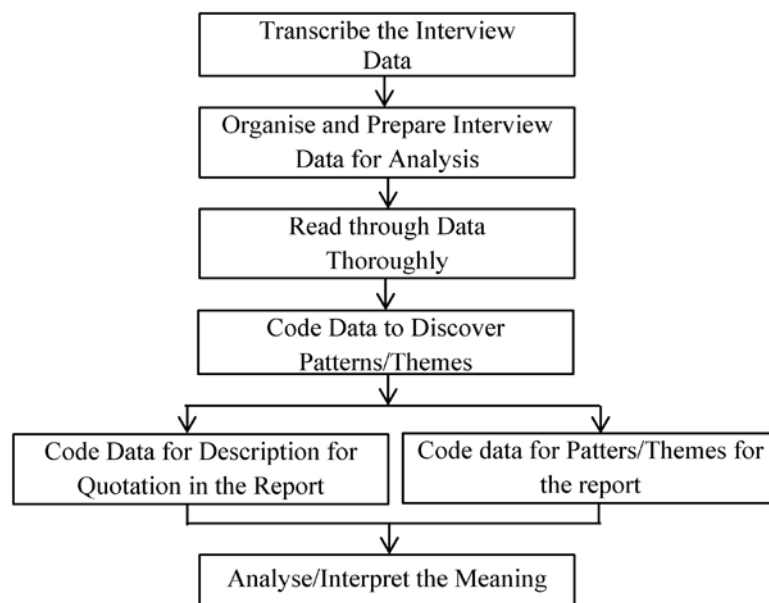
Transcribe the Interview Data

Organise and Prepare Interview Data for Analysis

Read through Data Thoroughly

Code Data to Discover Patterns/Themes

Code Data for Description for Quotation in the Report

Code data for Patters/Themes for the report

Analyse/Interpret the Meaning